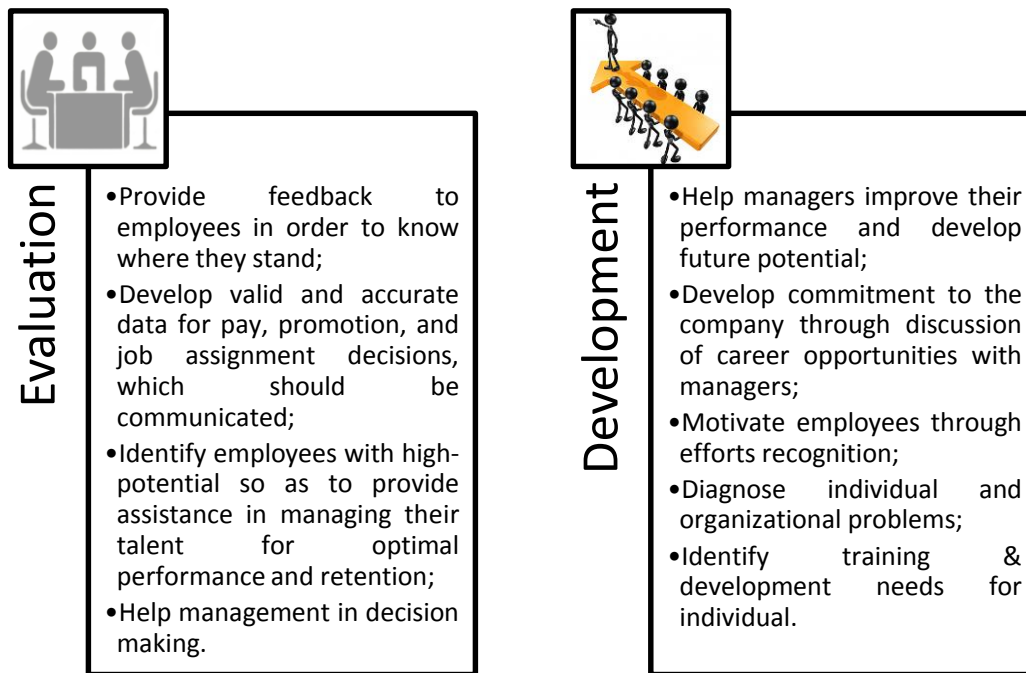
Evaluation

•Provide feedback to employees in order to know where they stand;
•Develop valid and accurate data for pay, promotion, and job assignment decisions, which should be communicated;
•Identify employees with high-potential so as to provide assistance in managing their talent for optimal performance and retention;
•Help management in decision making.

Development

•Help managers improve their performance and develop future potential;
•Develop commitment to the company through discussion of career opportunities with managers;
•Motivate employees through efforts recognition;
•Diagnose individual and organizational problems;
•Identify training & development needs for individual.